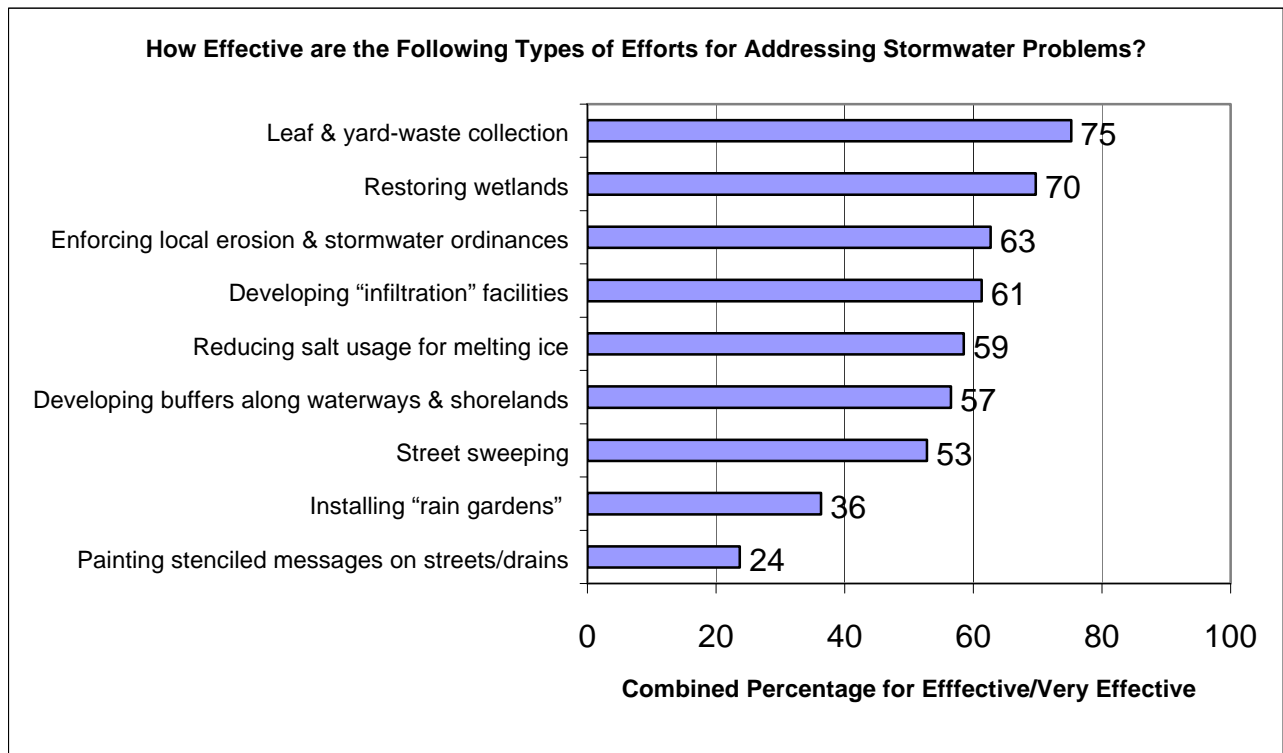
How Effective are the Following Types of Efforts for Addressing Stormwater Problems?

Leaf & yard-waste collection 75
Restoring wetlands 70
Enforcing local erosion & stormwater ordinances 63
Developing “infiltration” facilities 61
Reducing salt usage for melting ice 59
Developing buffers along waterways & shorelands 57
Street sweeping 53
Installing “rain gardens” 36
Painting stenciled messages on streets/drains 24

0 20 40 60 80 100

Combined Percentage for Efffective/Very Effective